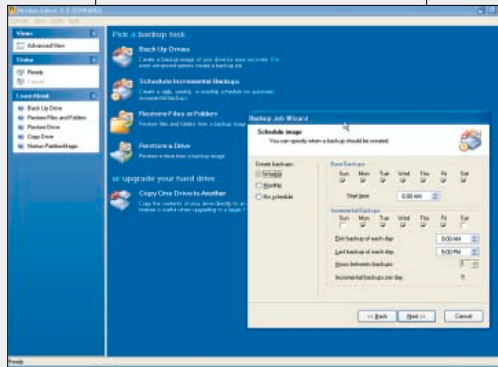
Norton Ghost 9.0 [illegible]

Views
Advanced View

Status
Ready

Learn About
Back Up Drive
Restore Files and Folders
Restore Drive
Copy Drive
Norton PartitionMagic

Pick a backup task

Back Up Drives
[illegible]

Schedule Incremental Backups
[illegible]

Restore Files or Folders
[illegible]

Restore a Drive
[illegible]

or upgrade your hard drive

Copy One Drive to Another
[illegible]

Backup Job Wizard

Schedule image
You can specify when a backup should be created.

Create backups:
Weekly
Monthly
No schedule

Base Backups
| Sun | Mon | Tue | Wed | Thu | Fri | Sat |
|---|---|---|---|---|---|---|

Start time: 6:00 AM

Incremental Backups
| Sun | Mon | Tue | Wed | Thu | Fri | Sat |
|---|---|---|---|---|---|---|

First backup of each day: 9:00 AM
Last backup of each day: 5:00 PM
Hours between backups: 3
Incremental backups per day: 3

< Back
Next >
Cancel

Ready